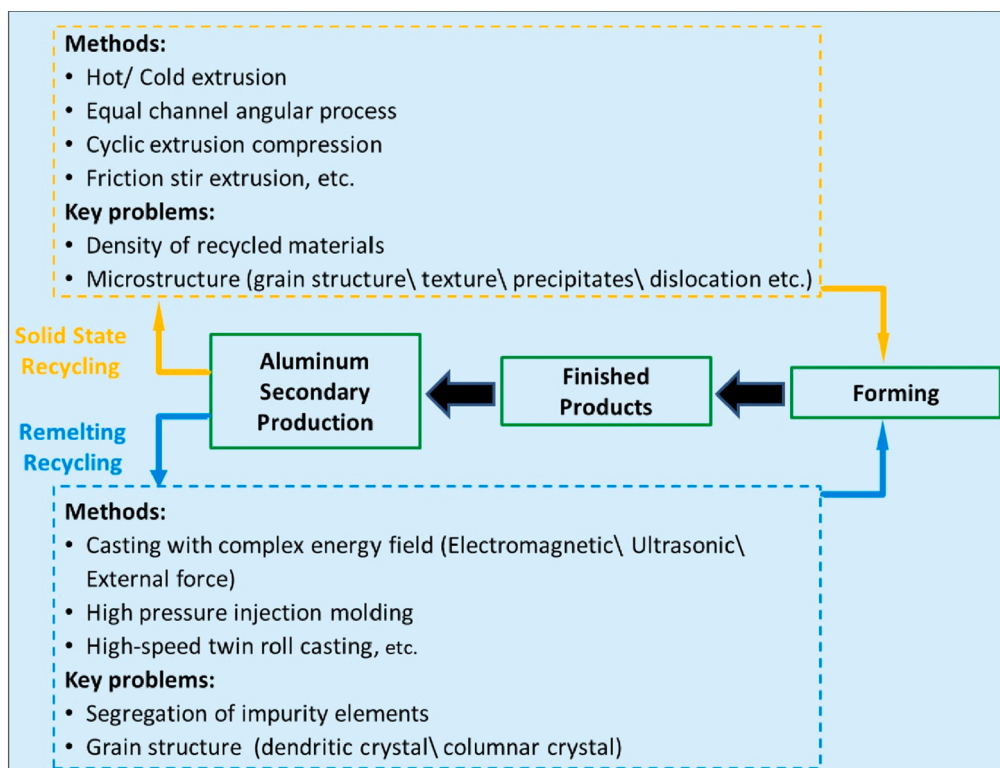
Methods:
• Hot/ Cold extrusion
• Equal channel angular process
• Cyclic extrusion compression
• Friction stir extrusion, etc.
Key problems:
• Density of recycled materials
• Microstructure (grain structure\ texture\ precipitates\ dislocation etc.)

Solid State Recycling

Aluminum Secondary Production

Finished Products

Forming

Remelting Recycling

Methods:
• Casting with complex energy field (Electromagnetic\ Ultrasonic\ External force)
• High pressure injection molding
• High-speed twin roll casting, etc.
Key problems:
• Segregation of impurity elements
• Grain structure (dendritic crystal\ columnar crystal)